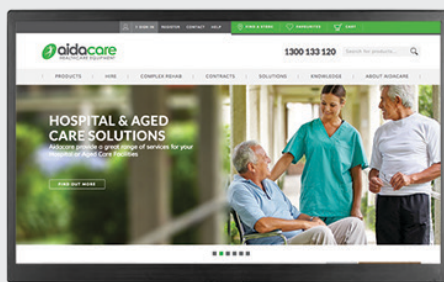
SIGN IN REGISTER CONTACT HELP FIND A STORE FAVOURITES CART

aidacare HEALTHCARE EQUIPMENT

1300 133 120

Search for products...

PRODUCTS HIRE COMPLEX REHAB CONTRACTS SOLUTIONS KNOWLEDGE ABOUT AIDACARE

HOSPITAL & AGED CARE SOLUTIONS

Aidacare provide a great range of services for your Hospital or Aged Care Facilities

FIND OUT MORE